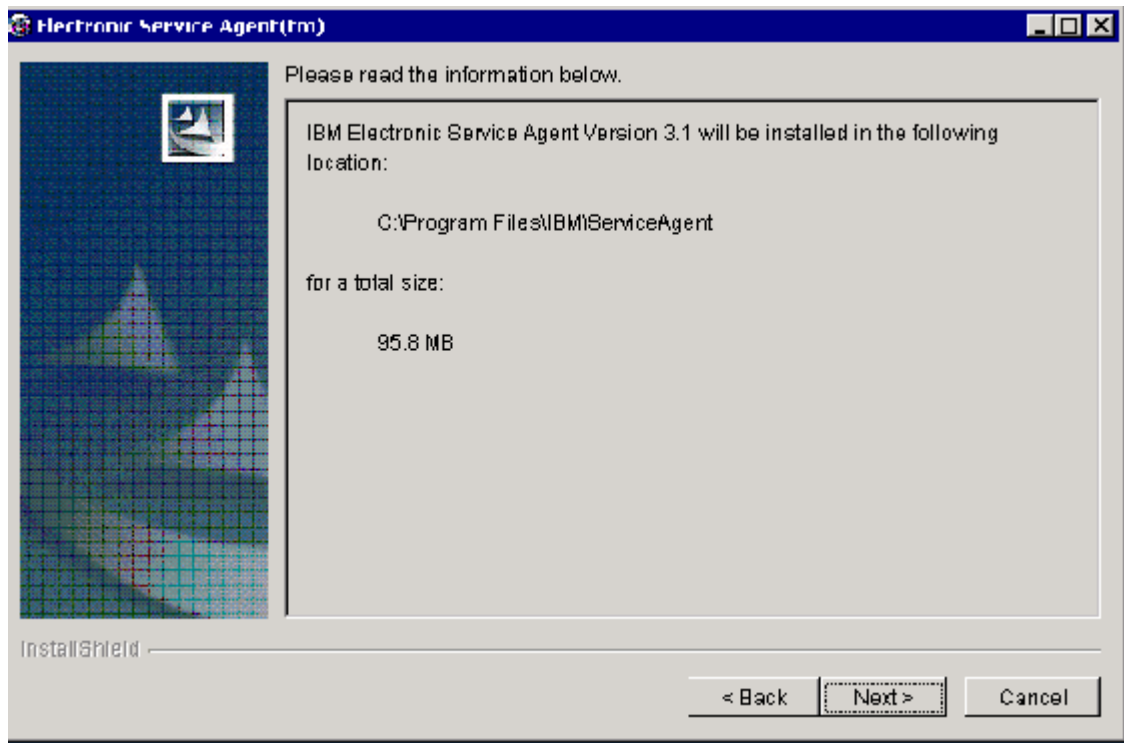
Electronic Service Agent(tm)

Please read the information below.

IBM Electronic Service Agent Version 3.1 will be installed in the following location:

C:\Program Files\IBM\ServiceAgent

for a total size:

95.8 MB

InstallShield

< Back

Next >

Cancel